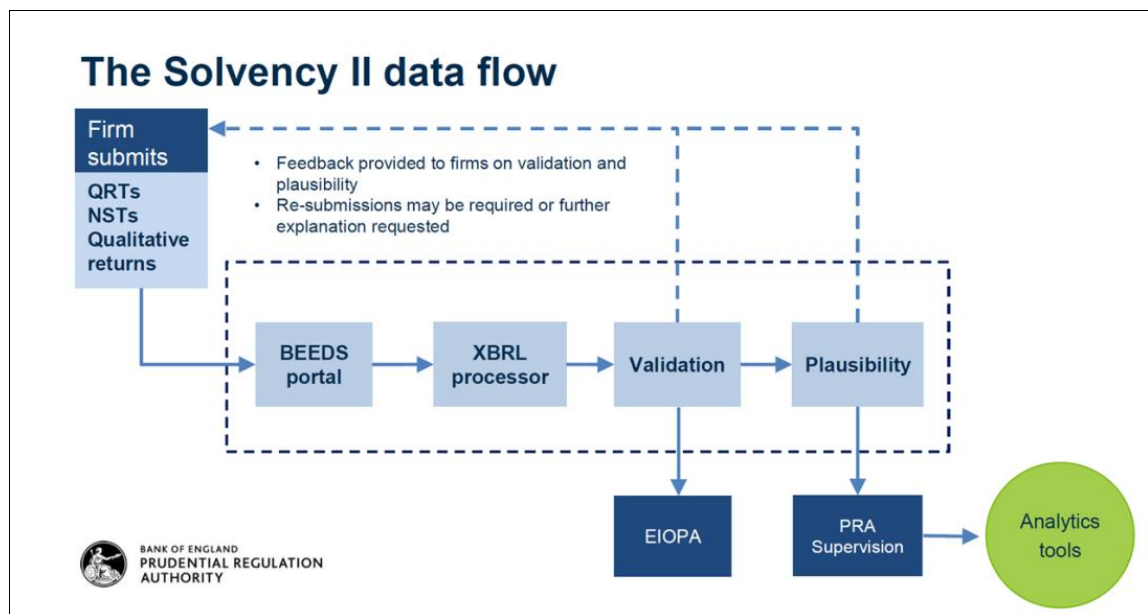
The Solvency II data flow

Firm submits

QRTs
NSTs
Qualitative returns

- Feedback provided to firms on validation and plausibility
- Re-submissions may be required or further explanation requested

BEEDS portal

XBRL processor

Validation

Plausibility

EIOPA

PRA Supervision

Analytics tools

BANK OF ENGLAND
PRUDENTIAL REGULATION AUTHORITY